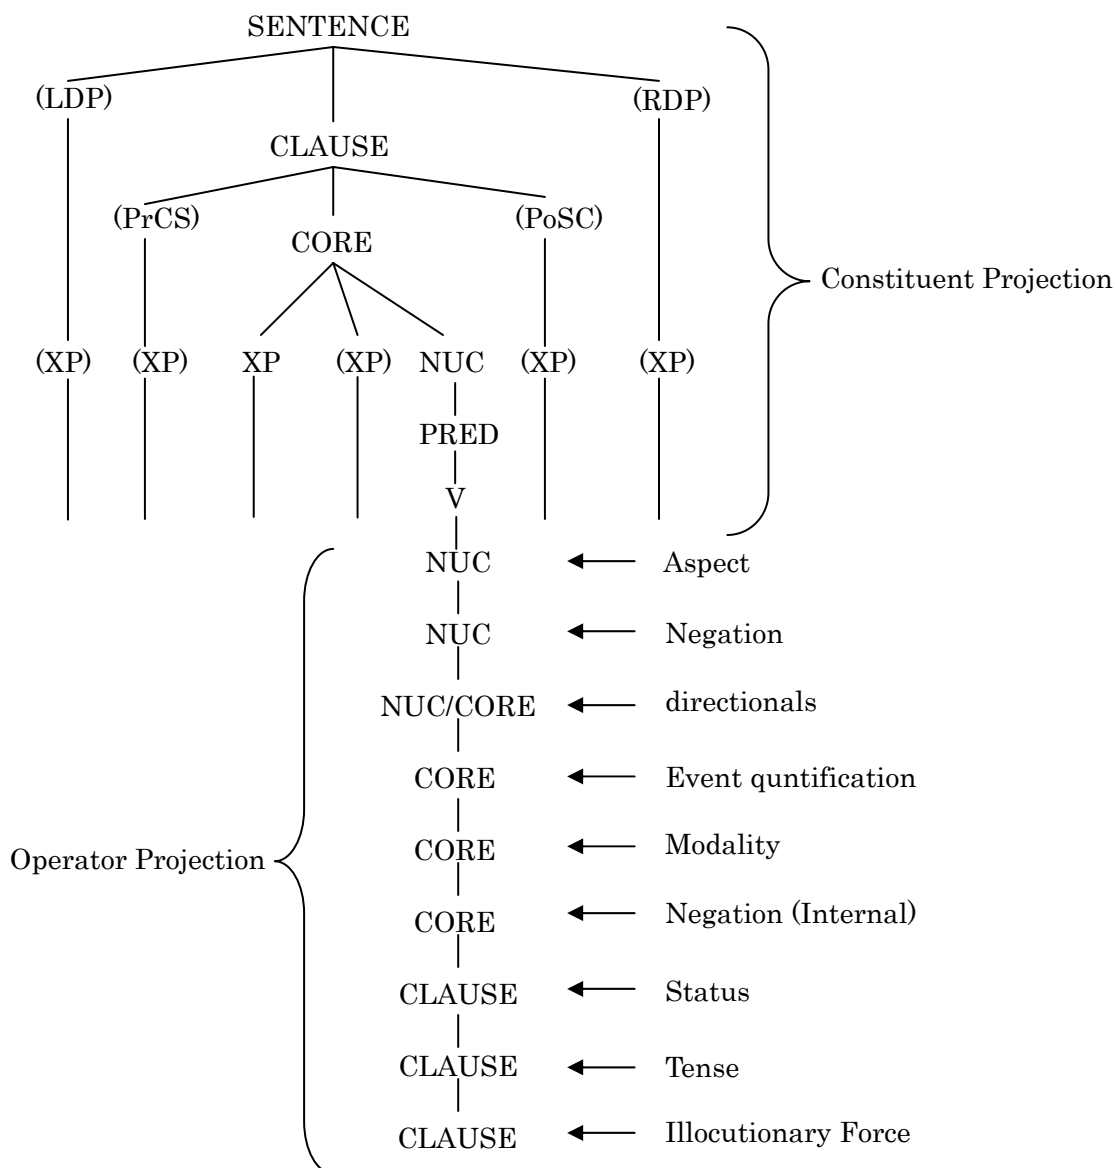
SENTENCE

(LDP)

CLAUSE

(RDP)

(PrCS)

CORE

(PoSC)

Constituent Projection

(XP) (XP) XP (XP) NUC (XP) (XP)

PRED

V

NUC Aspect

NUC Negation

NUC/CORE directionals

CORE Event quntification

CORE Modality

CORE Negation (Internal)

CLAUSE Status

CLAUSE Tense

CLAUSE Illocutionary Force

Operator Projection